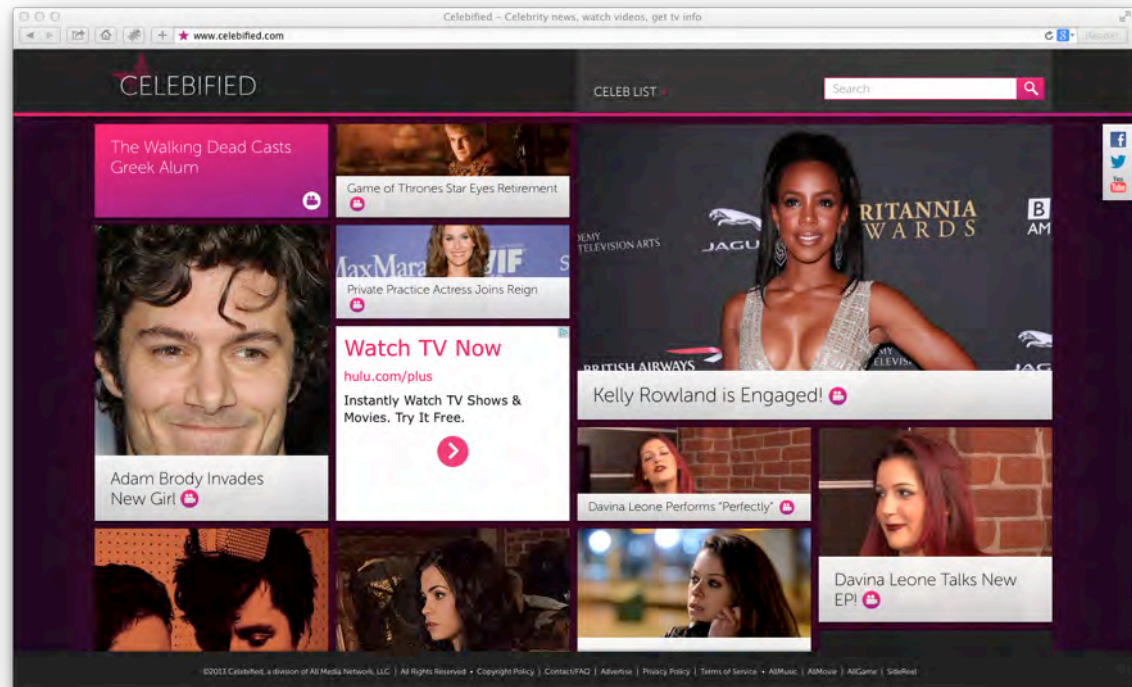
Celebified - Celebrity news, watch videos, get tv info

www.celebified.com

Google

CELEBIFIED

CELEB LIST

Search

The Walking Dead Casts Greek Alum

Game of Thrones Star Eyes Retirement

Private Practice Actress Joins Reign

Watch TV Now

hulu.com/plus

Instantly Watch TV Shows & Movies. Try It Free.

Adam Brody Invades New Girl

Kelly Rowland is Engaged!

Davina Leone Performs "Perfectly"

Davina Leone Talks New EP!

©2013 Celebified, a division of All Media Network, LLC | All Rights Reserved • Copyright Policy | Contact/FAQ | Advertise | Privacy Policy | Terms of Service • AllMusic | AllMovie | AllGame | SideReel